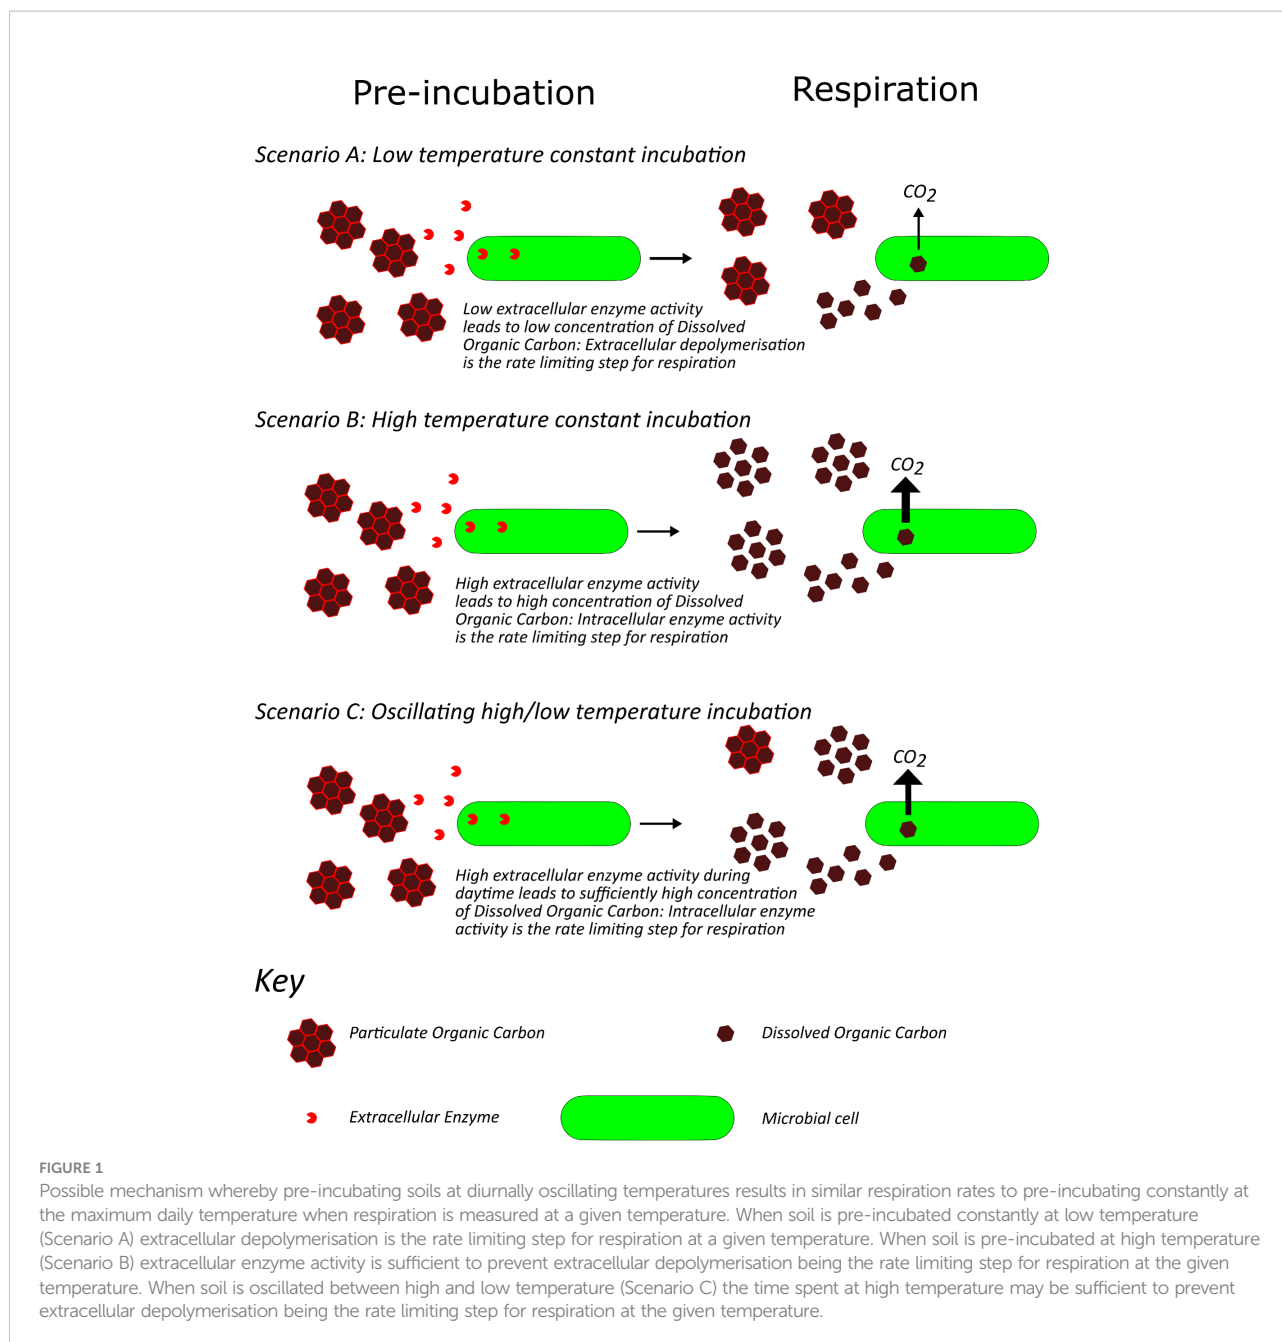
Pre-incubation

Respiration

Scenario A: Low temperature constant incubation

$CO_2$

Low extracellular enzyme activity leads to low concentration of Dissolved Organic Carbon: Extracellular depolymerisation is the rate limiting step for respiration

Scenario B: High temperature constant incubation

$CO_2$

High extracellular enzyme activity leads to high concentration of Dissolved Organic Carbon: Intracellular enzyme activity is the rate limiting step for respiration

Scenario C: Oscillating high/low temperature incubation

$CO_2$

High extracellular enzyme activity during daytime leads to sufficiently high concentration of Dissolved Organic Carbon: Intracellular enzyme activity is the rate limiting step for respiration

Key

Particulate Organic Carbon

Dissolved Organic Carbon

Extracellular Enzyme

Microbial cell

FIGURE 1

Possible mechanism whereby pre-incubating soils at diurnally oscillating temperatures results in similar respiration rates to pre-incubating constantly at the maximum daily temperature when respiration is measured at a given temperature. When soil is pre-incubated constantly at low temperature (Scenario A) extracellular depolymerisation is the rate limiting step for respiration at a given temperature. When soil is pre-incubated at high temperature (Scenario B) extracellular enzyme activity is sufficient to prevent extracellular depolymerisation being the rate limiting step for respiration at the given temperature. When soil is oscillated between high and low temperature (Scenario C) the time spent at high temperature may be sufficient to prevent extracellular depolymerisation being the rate limiting step for respiration at the given temperature.